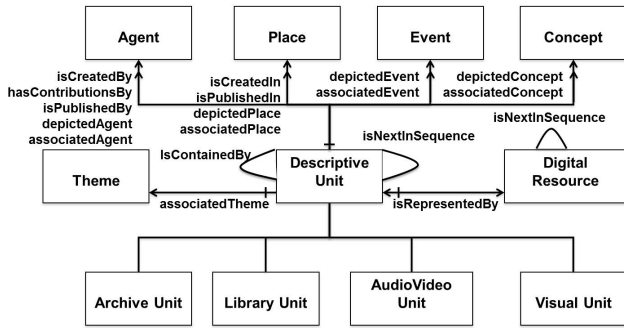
Agent

Place

Event

Concept

isCreatedBy
hasContributionsBy
isPublishedBy
depictedAgent
associatedAgent

isCreatedIn
isPublishedIn
depictedPlace
associatedPlace

depictedEvent
associatedEvent

depictedConcept
associatedConcept

isNextInSequence

isNextInSequence

IsContainedBy

Descriptive Unit

Digital Resource

Theme

associatedTheme

isRepresentedBy

Archive Unit

Library Unit

AudioVideo Unit

Visual Unit